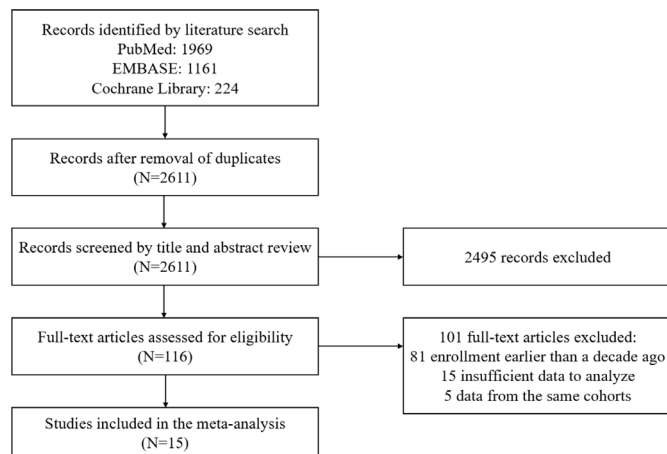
Records identified by literature search
PubMed: 1969
EMBASE: 1161
Cochrane Library: 224

Records after removal of duplicates
(N=2611)

Records screened by title and abstract review
(N=2611)

2495 records excluded

Full-text articles assessed for eligibility
(N=116)

101 full-text articles excluded:
81 enrollment earlier than a decade ago
15 insufficient data to analyze
5 data from the same cohorts

Studies included in the meta-analysis
(N=15)